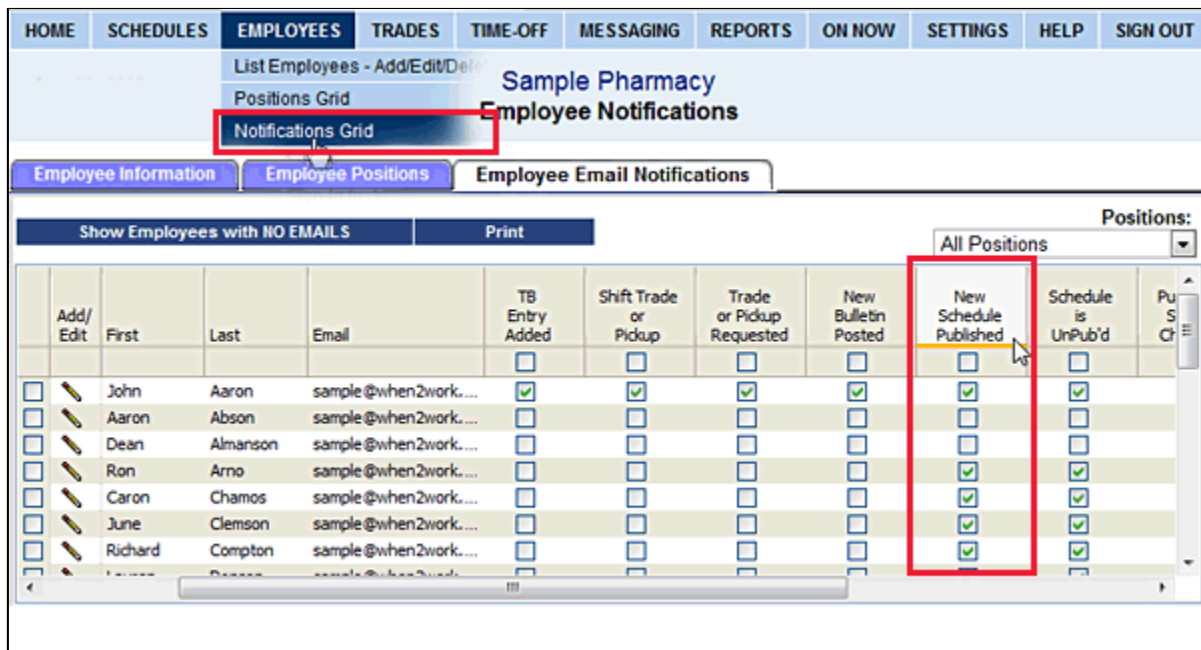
HOME | SCHEDULES | EMPLOYEES | TRADES | TIME-OFF | MESSAGING | REPORTS | ON NOW | SETTINGS | HELP | SIGN OUT

List Employees - Add/Edit/Del
Positions Grid
Notifications Grid

Sample Pharmacy
Employee Notifications

Employee Information | Employee Positions | Employee Email Notifications

Show Employees with NO EMAILS | Print

Positions:
All Positions

| | Add/ Edit | First | Last | Email | TB Entry Added | Shift Trade or Pickup | Trade or Pickup Requested | New Bulletin Posted | New Schedule Published | Schedule is UnPub'd | Pu S Ch |
|---|---|---|---|---|---|---|---|---|---|---|---|
| | | | | | ☐ | ☐ | ☐ | ☐ | ☐ | ☐ | |
| ☐ | | John | Aaron | sample@when2work.... | ☑ | ☑ | ☑ | ☑ | ☑ | ☑ | |
| ☐ | | Aaron | Abson | sample@when2work.... | ☐ | ☐ | ☐ | ☐ | ☐ | ☐ | |
| ☐ | | Dean | Almanson | sample@when2work.... | ☐ | ☐ | ☐ | ☐ | ☐ | ☐ | |
| ☐ | | Ron | Arno | sample@when2work.... | ☐ | ☐ | ☐ | ☐ | ☑ | ☑ | |
| ☐ | | Caron | Chamos | sample@when2work.... | ☐ | ☐ | ☐ | ☐ | ☑ | ☑ | |
| ☐ | | June | Clemson | sample@when2work.... | ☐ | ☐ | ☐ | ☐ | ☑ | ☑ | |
| ☐ | | Richard | Compton | sample@when2work.... | ☐ | ☐ | ☐ | ☐ | ☑ | ☑ | |